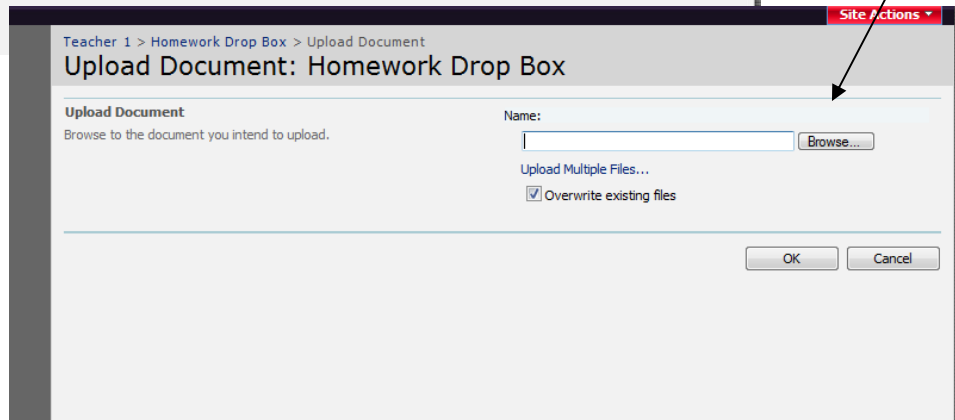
Site Actions ▾

Teacher 1 > Homework Drop Box > Upload Document

Upload Document: Homework Drop Box

Upload Document

Browse to the document you intend to upload.

Name:

Browse...

Upload Multiple Files...

Overwrite existing files

OK

Cancel